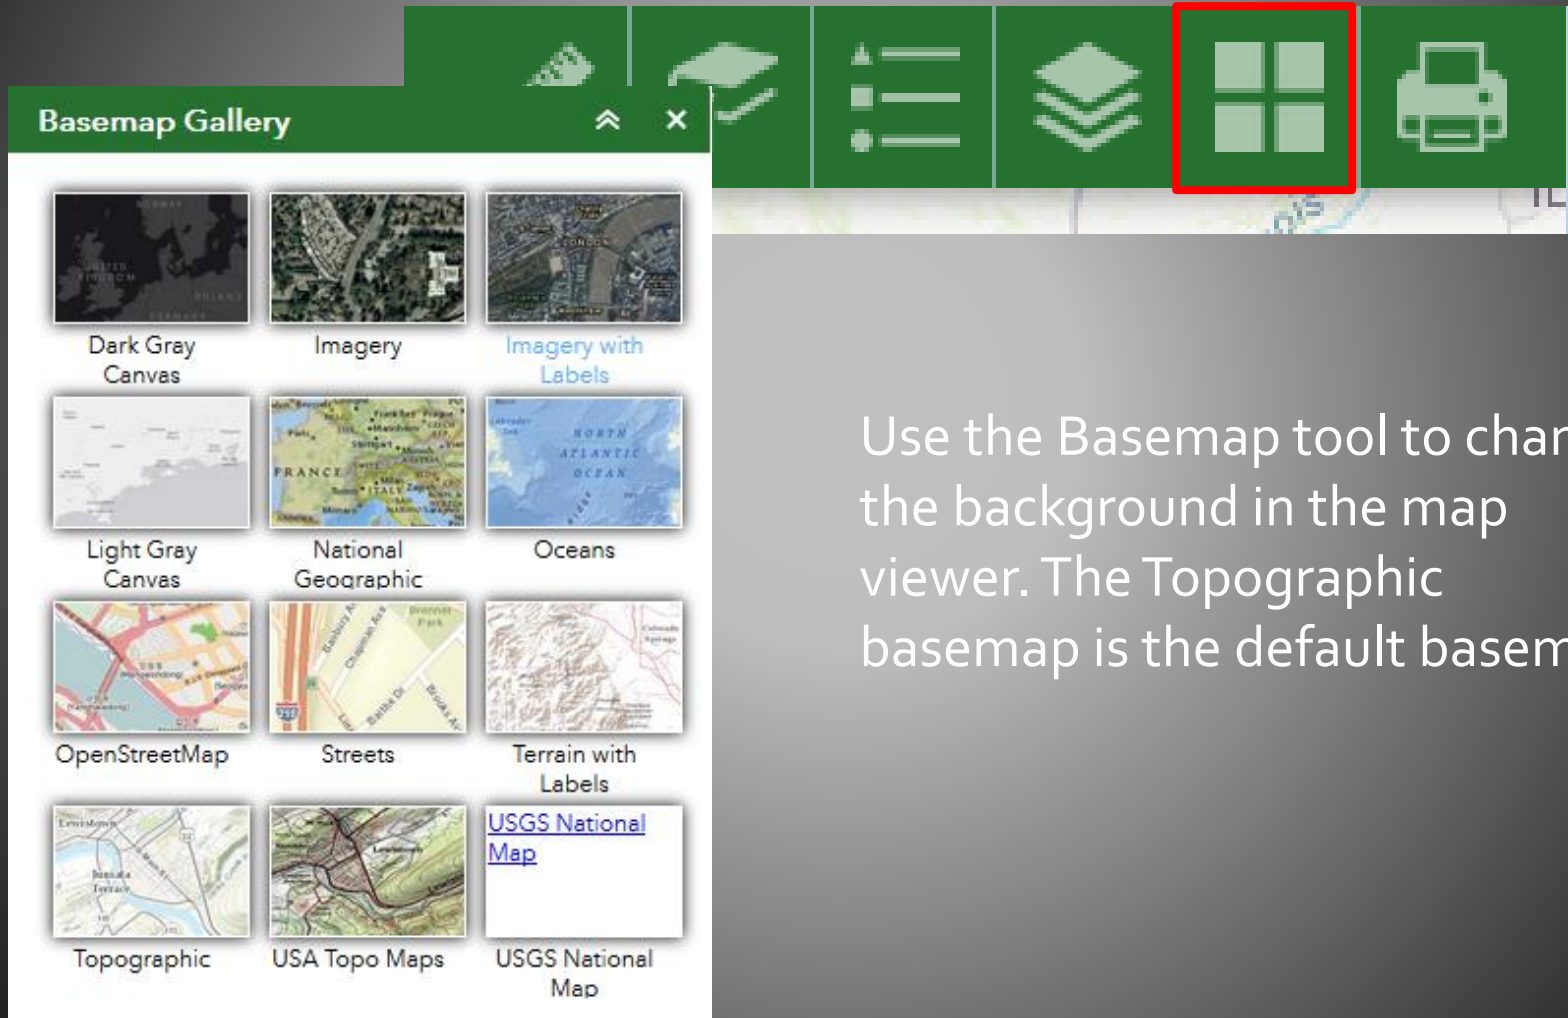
Basemap Gallery

Dark Gray Canvas
Imagery
Imagery with Labels
Light Gray Canvas
National Geographic
Oceans
OpenStreetMap
Streets
Terrain with Labels
Topographic
USA Topo Maps
USGS National Map
USGS National Map

Use the Basemap tool to char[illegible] the background in the map viewer. The Topographic basemap is the default basem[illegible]